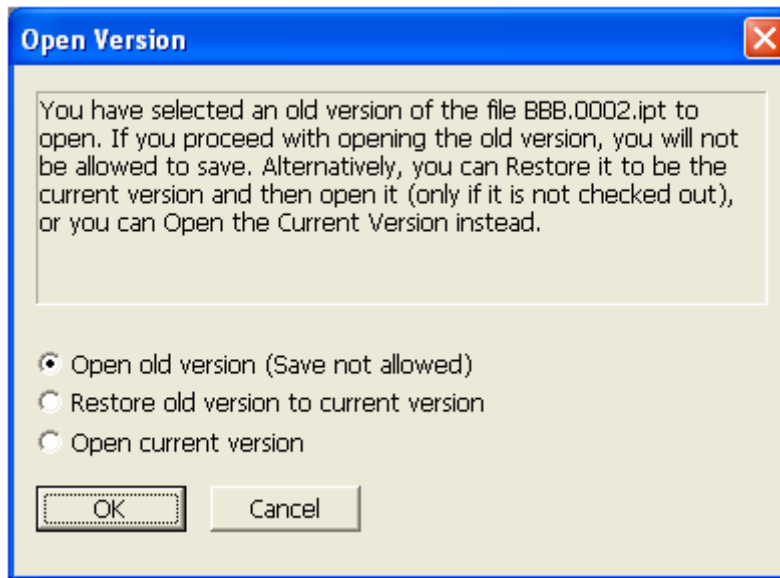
Open Version

You have selected an old version of the file BBB.0002.ipt to open. If you proceed with opening the old version, you will not be allowed to save. Alternatively, you can Restore it to be the current version and then open it (only if it is not checked out), or you can Open the Current Version instead.

Open old version (Save not allowed)
Restore old version to current version
Open current version

OK
Cancel